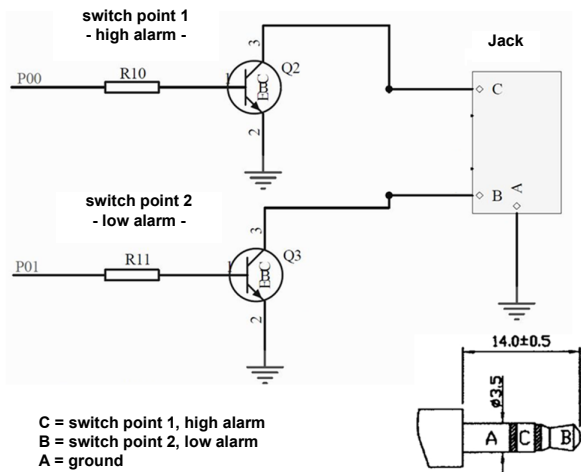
switch point 1
- high alarm -

Jack

P00
R10
1
3
B
C
E
Q2
2

C
B
A

switch point 2
- low alarm -

P01
R11
1
3
B
C
E
Q3
2

14.0±0.5
ø3.5

A
C
B

C = switch point 1, high alarm
B = switch point 2, low alarm
A = ground